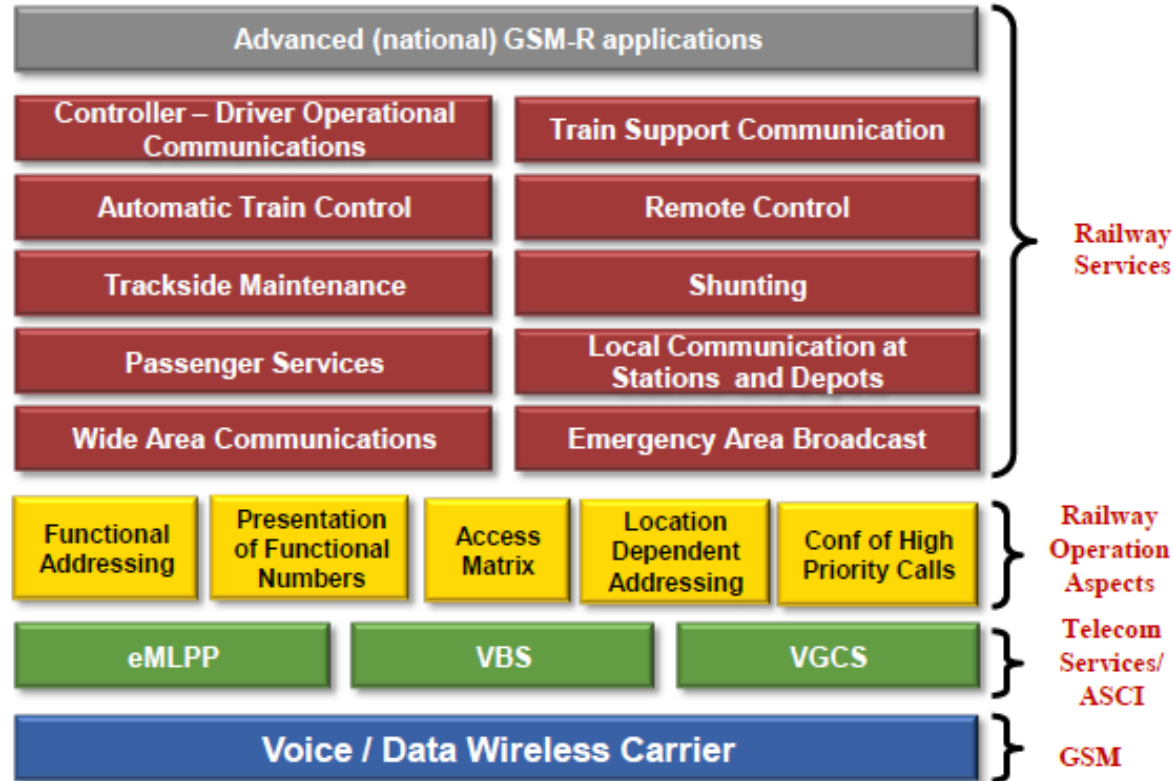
Advanced (national) GSM-R applications

Controller – Driver Operational Communications

Train Support Communication

Automatic Train Control

Remote Control

Trackside Maintenance

Shunting

Passenger Services

Local Communication at Stations and Depots

Wide Area Communications

Emergency Area Broadcast

Railway Services

Functional Addressing

Presentation of Functional Numbers

Access Matrix

Location Dependent Addressing

Conf of High Priority Calls

Railway Operation Aspects

eMLPP

VBS

VGCS

Telecom Services/ ASCI

Voice / Data Wireless Carrier

GSM